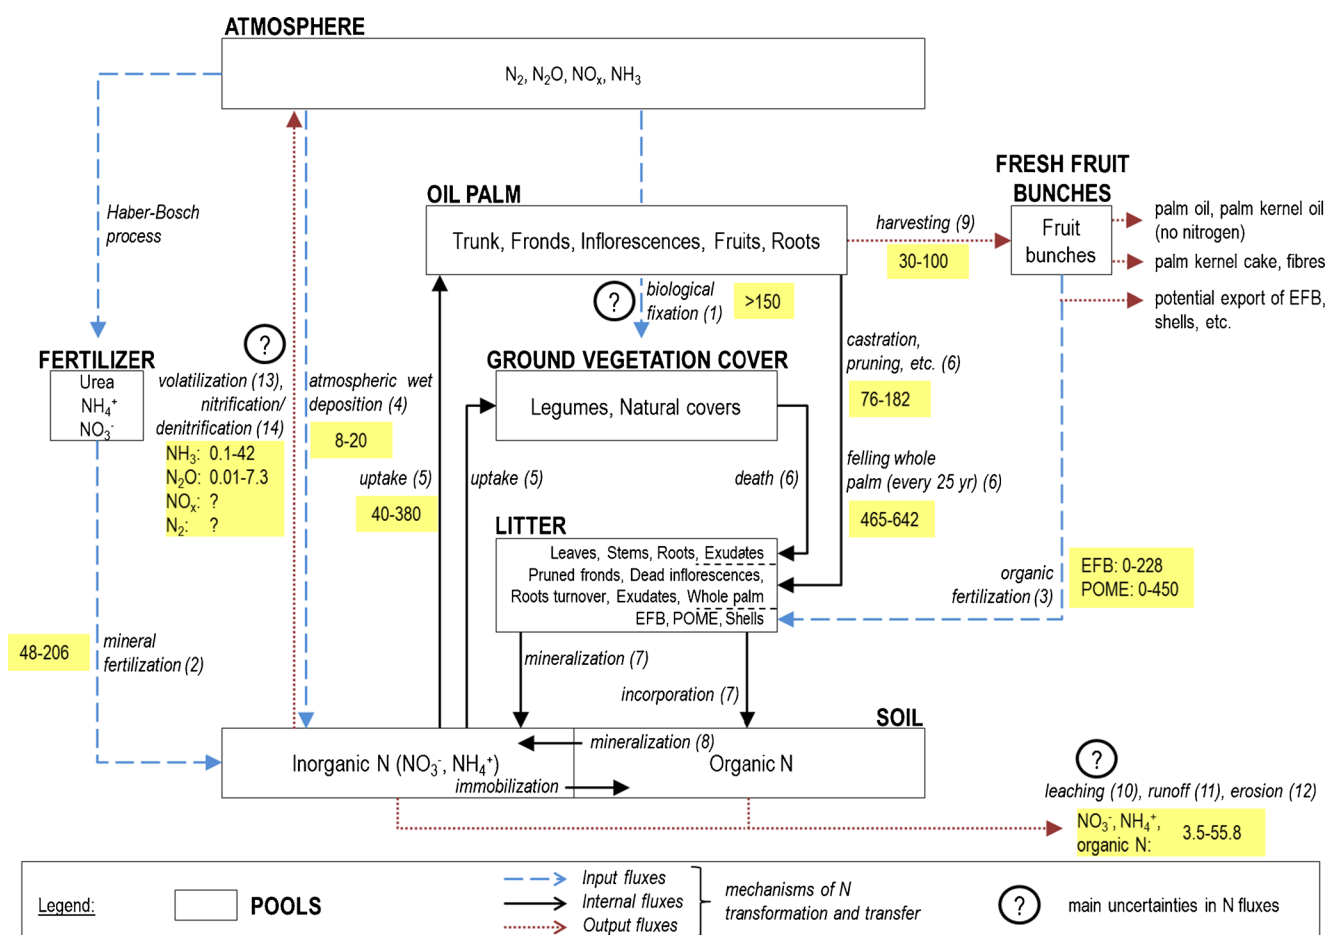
ATMOSPHERE

$N_2$, $N_2O$, $NO_x$, $NH_3$

Haber-Bosch process

OIL PALM

Trunk, Fronds, Inflorescences, Fruits, Roots

harvesting (9)

30-100

FRESH FRUIT BUNCHES

Fruit bunches

palm oil, palm kernel oil (no nitrogen)

palm kernel cake, fibres

potential export of EFB, shells, etc.

?

biological fixation (1)

>150

FERTILIZER

Urea
$NH_4^+$
$NO_3^-$

?

volatilization (13), nitrification/ denitrification (14)

$NH_3$: 0.1-42
$N_2O$: 0.01-7.3
$NO_x$: ?
$N_2$: ?

atmospheric wet deposition (4)

8-20

GROUND VEGETATION COVER

Legumes, Natural covers

castration, pruning, etc. (6)

76-182

uptake (5)

40-380

uptake (5)

death (6)

felling whole palm (every 25 yr) (6)

465-642

LITTER

Leaves, Stems, Roots, Exudates
Pruned fronds, Dead inflorescences,
Roots turnover, Exudates, Whole palm
EFB, POME, Shells

organic fertilization (3)

EFB: 0-228
POME: 0-450

48-206

mineral fertilization (2)

mineralization (7)

incorporation (7)

SOIL

Inorganic N ($NO_3^-$, $NH_4^+$)

mineralization (8)

immobilization

Organic N

?

leaching (10), runoff (11), erosion (12)

$NO_3^-$, $NH_4^+$, organic N: 3.5-55.8

Legend:

POOLS

Input fluxes
Internal fluxes
Output fluxes

mechanisms of N transformation and transfer

?

main uncertainties in N fluxes